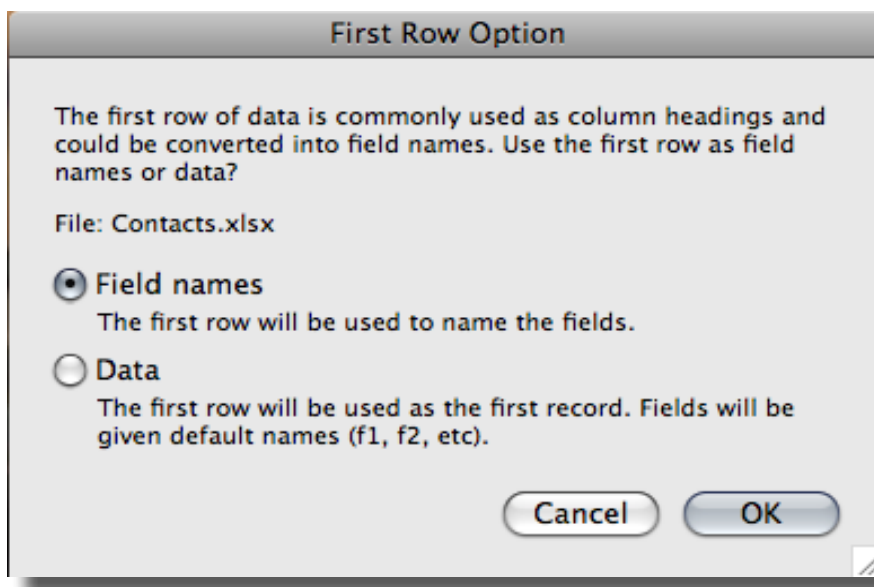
First Row Option

The first row of data is commonly used as column headings and could be converted into field names. Use the first row as field names or data?

File: Contacts.xlsx

Field names
The first row will be used to name the fields.

Data
The first row will be used as the first record. Fields will be given default names (f1, f2, etc).

Cancel
OK